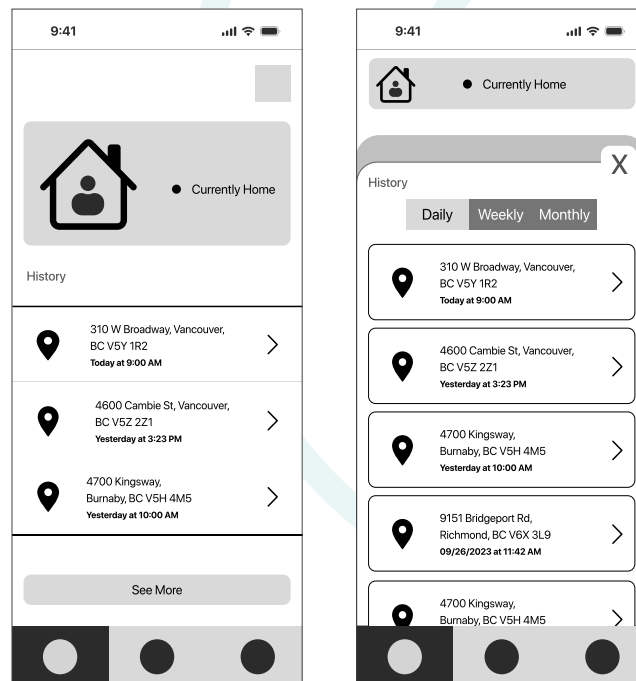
9:41

Currently Home

History

310 W Broadway, Vancouver, BC V5Y 1R2
Today at 9:00 AM

4600 Cambie St, Vancouver, BC V5Z 2Z1
Yesterday at 3:23 PM

4700 Kingsway, Burnaby, BC V5H 4M5
Yesterday at 10:00 AM

See More

9:41

Currently Home

X

History

Daily | Weekly | Monthly

310 W Broadway, Vancouver, BC V5Y 1R2
Today at 9:00 AM

4600 Cambie St, Vancouver, BC V5Z 2Z1
Yesterday at 3:23 PM

4700 Kingsway, Burnaby, BC V5H 4M5
Yesterday at 10:00 AM

9151 Bridgeport Rd, Richmond, BC V6X 3L9
09/26/2023 at 11:42 AM

4700 Kingsway, Burnaby, BC V5H 4M5